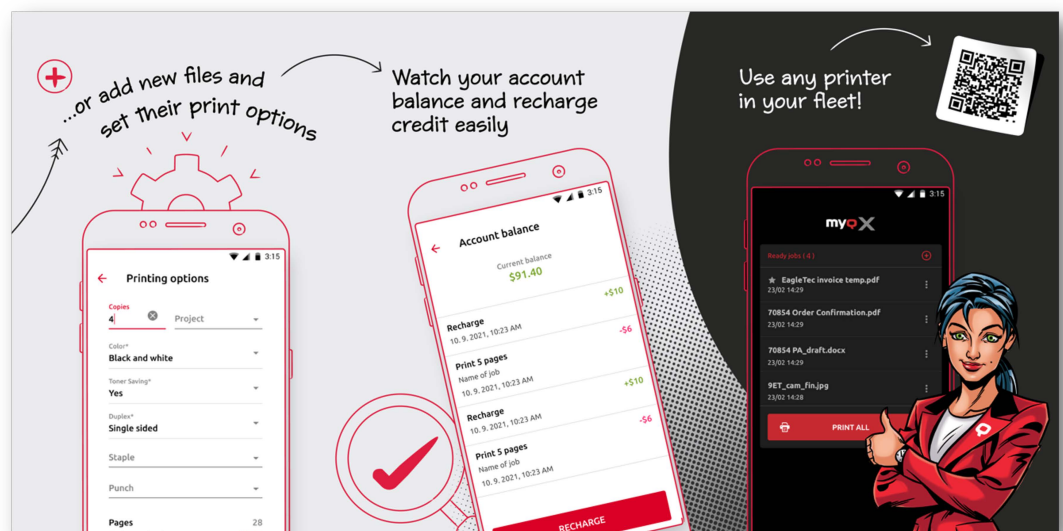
...or add new files and set their print options

Watch your account balance and recharge credit easily

Use any printer in your fleet!

3:15

Printing options

Copies
4

Project

Color*
Black and white

Toner Saving*
Yes

Duplex*
Single sided

Staple

Punch

Pages 28

3:15

Account balance

Current balance
$91.40

+$10
Recharge
10. 9. 2021, 10:23 AM

-$6
Print 5 pages
Name of job
10. 9. 2021, 10:23 AM

+$10
Recharge
10. 9. 2021, 10:23 AM

-$6
Print 5 pages
Name of job
10. 9. 2021, 10:23 AM

RECHARGE

3:15

myQX

Ready jobs (4)

EagleTec invoice temp.pdf
23/02 14:29

70854 Order Confirmation.pdf
23/02 14:29

70854 PA_draft.docx
23/02 14:29

9ET_cam_fin.jpg
23/02 14:29

PRINT ALL